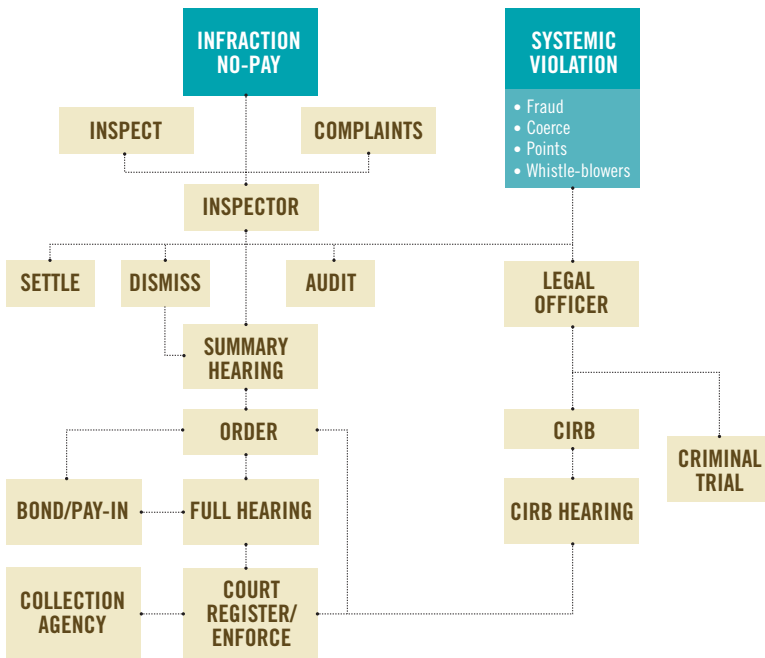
INFRACTION NO-PAY

SYSTEMIC VIOLATION

• Fraud
• Coerce
• Points
• Whistle-blowers

INSPECT

COMPLAINTS

INSPECTOR

SETTLE

DISMISS

AUDIT

LEGAL OFFICER

SUMMARY HEARING

ORDER

CIRB

CRIMINAL TRIAL

BOND/PAY-IN

FULL HEARING

CIRB HEARING

COLLECTION AGENCY

COURT REGISTER/ ENFORCE